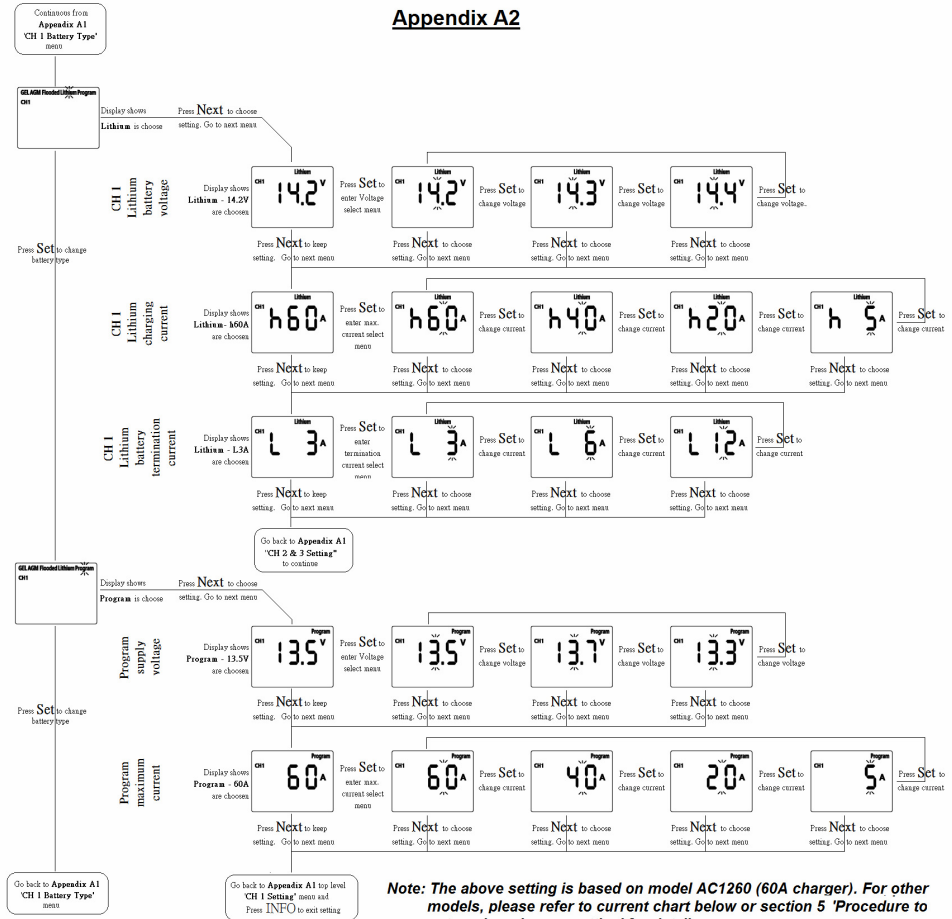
Continuous from Appendix A1 'CH 1 Battery Type' menu

Appendix A2

GEL AGM Flooded Lithium Program
CH1

Display shows Lithium is choose

Press Next to choose setting. Go to next menu

Press Set to change battery type

CH 1 Lithium battery voltage

Display shows Lithium - 14.2V are choosen

CH1 Lithium 14.2V

Press Set to enter Voltage select menu

CH1 Lithium 14.2V

Press Set to change voltage

CH1 Lithium 14.3V

Press Set to change voltage

CH1 Lithium 14.4V

Press Set to change voltage.

Press Next to keep setting. Go to next menu

Press Next to choose setting. Go to next menu

Press Next to choose setting. Go to next menu

Press Next to choose setting. Go to next menu

CH 1 Lithium charging current

Display shows Lithium - h60A are choosen

CH1 Lithium h60A

Press Set to enter max. current select menu

CH1 Lithium h60A

Press Set to change current

CH1 Lithium h40A

Press Set to change current

CH1 Lithium h20A

Press Set to change current

CH1 Lithium h 5A

Press Set to change current

Press Next to keep setting. Go to next menu

Press Next to choose setting. Go to next menu

Press Next to choose setting. Go to next menu

Press Next to choose setting. Go to next menu

Press Next to choose setting. Go to next menu

CH 1 Lithium battery termination current

Display shows Lithium - L3A are choosen

CH1 Lithium L 3A

Press Set to enter termination current select menu

CH1 Lithium L 3A

Press Set to change current

CH1 Lithium L 6A

Press Set to change current

CH1 Lithium L 12A

Press Set to change current

Press Next to keep setting. Go to next menu

Press Next to choose setting. Go to next menu

Press Next to choose setting. Go to next menu

Press Next to choose setting. Go to next menu

Go back to Appendix A1 "CH 2 & 3 Setting" to continue

GEL AGM Flooded Lithium Program
CH1

Display shows Program is choose

Press Next to choose setting. Go to next menu

Press Set to change battery type

Program supply voltage

Display shows Program - 13.5V are choosen

CH1 Program 13.5V

Press Set to enter Voltage select menu

CH1 Program 13.5V

Press Set to change voltage

CH1 Program 13.7V

Press Set to change voltage

CH1 Program 13.3V

Press Set to change voltage

Press Next to keep setting. Go to next menu

Press Next to choose setting. Go to next menu

Press Next to choose setting. Go to next menu

Press Next to choose setting. Go to next menu

Program maximum current

Display shows Program - 60A are choosen

CH1 Program 60A

Press Set to enter max. current select menu

CH1 Program 60A

Press Set to change current

CH1 Program 40A

Press Set to change current

CH1 Program 20A

Press Set to change current

CH1 Program 5A

Press Set to change current

Press Next to keep setting. Go to next menu

Press Next to choose setting. Go to next menu

Press Next to choose setting. Go to next menu

Press Next to choose setting. Go to next menu

Press Next to choose setting. Go to next menu

Go back to Appendix A1 'CH 1 Battery Type' menu

Go back to Appendix A1 top level 'CH 1 Setting" menu and Press INFO to exit setting

Note: The above setting is based on model AC1260 (60A charger). For other models, please refer to current chart below or section 5 'Procedure to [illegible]